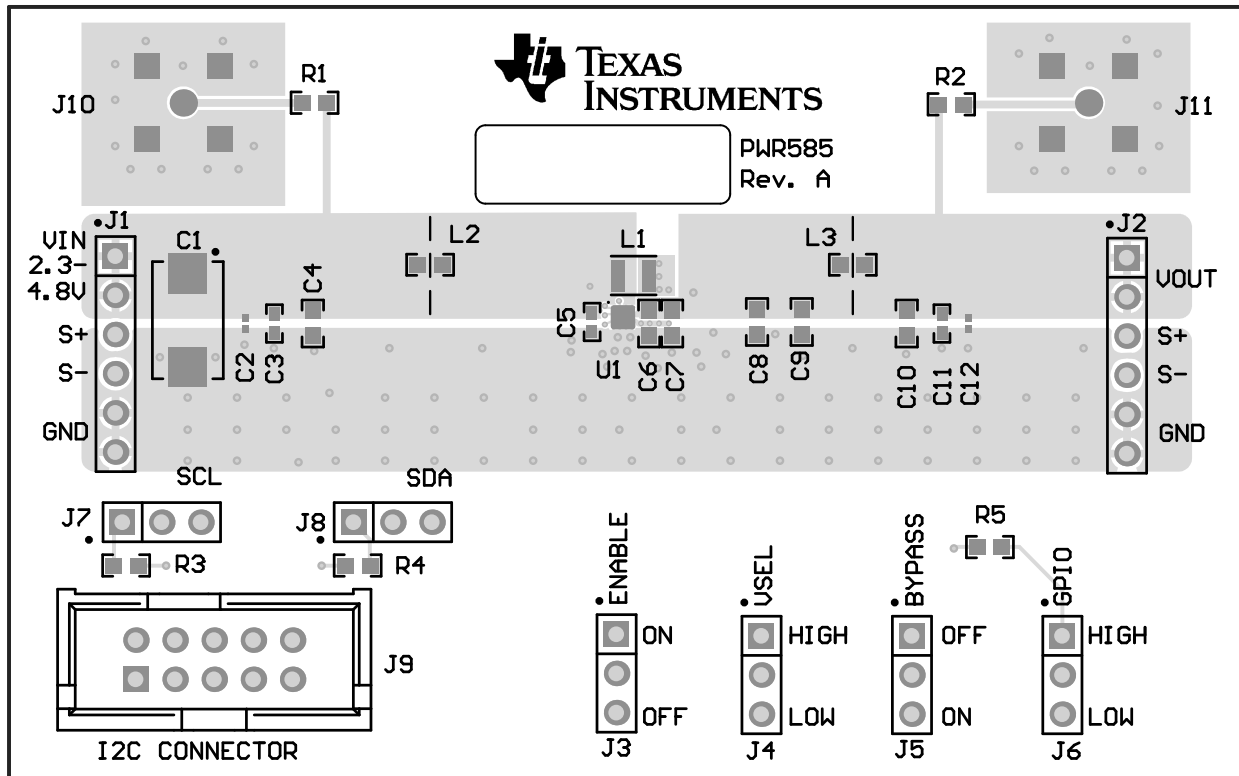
TEXAS INSTRUMENTS

J10
R1
R2
J11

PWR585
Rev. A

J1
VIN
2.3-
4.8V
S+
S-
GND

C1
C2
C3
C4
L2
L1
C5
U1
C6
C7
C8
C9
L3
C10
C11
C12

J2
VOUT
S+
S-
GND

SCL
J7
R3
SDA
J8
R4

J9
I2C CONNECTOR

ENABLE
ON
OFF
J3

VSEL
HIGH
LOW
J4

BYPASS
OFF
ON
J5

R5
GPIO
HIGH
LOW
J6